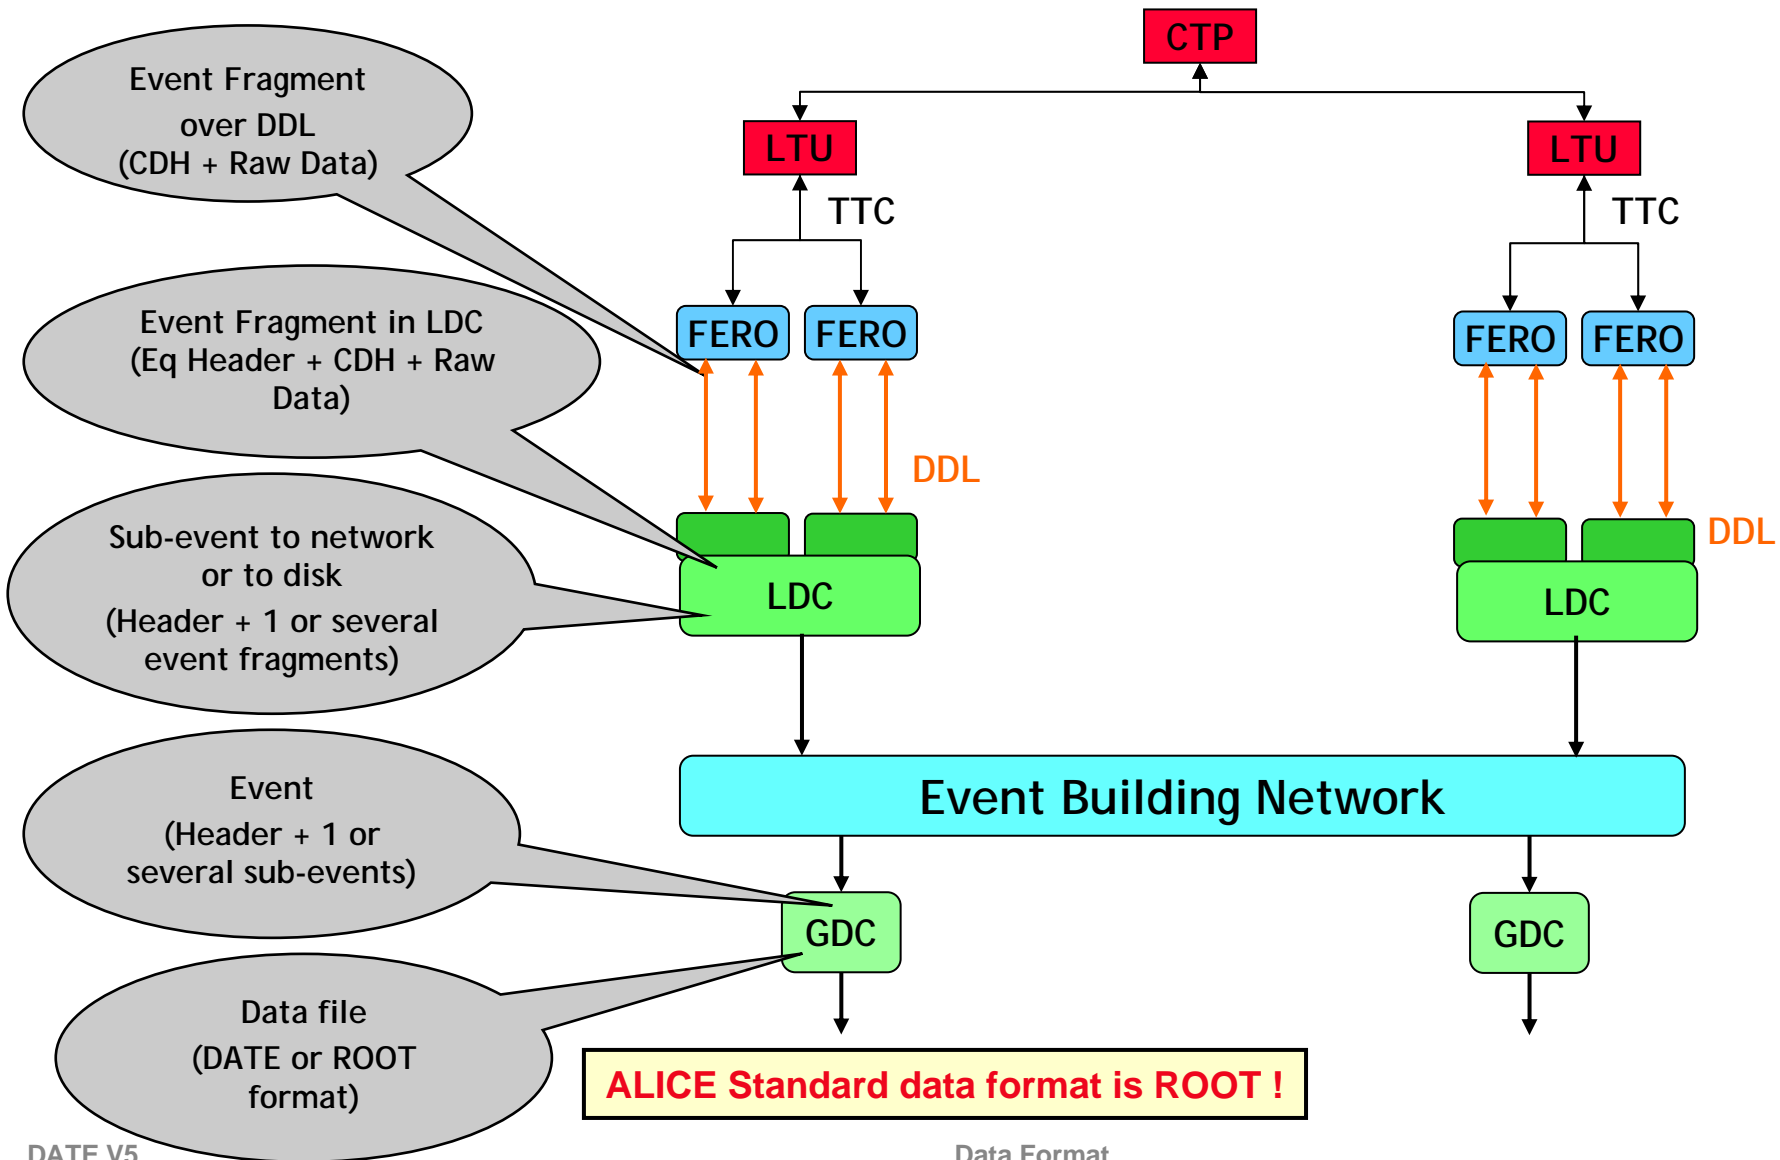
Event Fragment over DDL (CDH + Raw Data)

Event Fragment in LDC (Eq Header + CDH + Raw Data)

Sub-event to network or to disk

(Header + 1 or several event fragments)

Event

(Header + 1 or several sub-events)

Data file

(DATE or ROOT format)

CTP

LTU

LTU

TTC

TTC

FERO

FERO

FERO

FERO

DDL

DDL

LDC

LDC

Event Building Network

GDC

GDC

ALICE Standard data format is ROOT !

DATE V5

Data Format